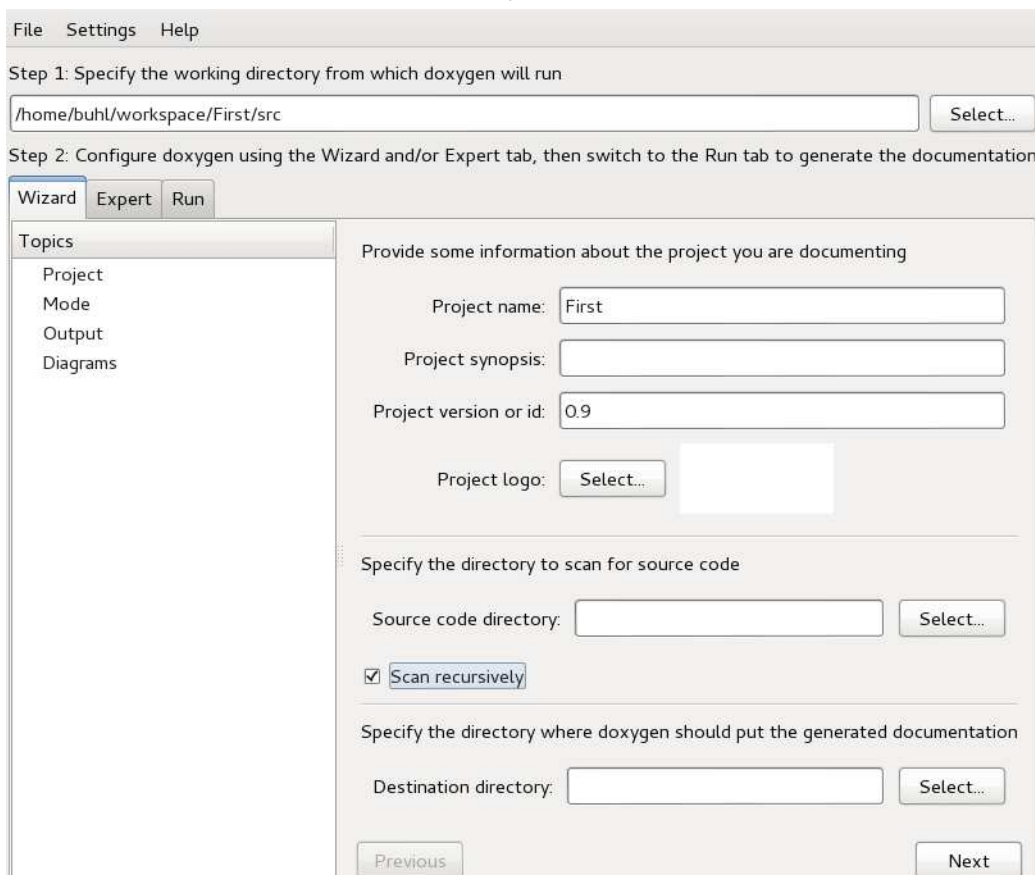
File Settings Help

Step 1: Specify the working directory from which doxygen will run

/home/buhl/workspace/First/src

Select...

Step 2: Configure doxygen using the Wizard and/or Expert tab, then switch to the Run tab to generate the documentation

Wizard Expert Run

Topics

Project

Mode

Output

Diagrams

Provide some information about the project you are documenting

Project name: First

Project synopsis:

Project version or id: 0.9

Project logo: Select...

Specify the directory to scan for source code

Source code directory:

Select...

☑ Scan recursively

Specify the directory where doxygen should put the generated documentation

Destination directory:

Select...

Previous

Next